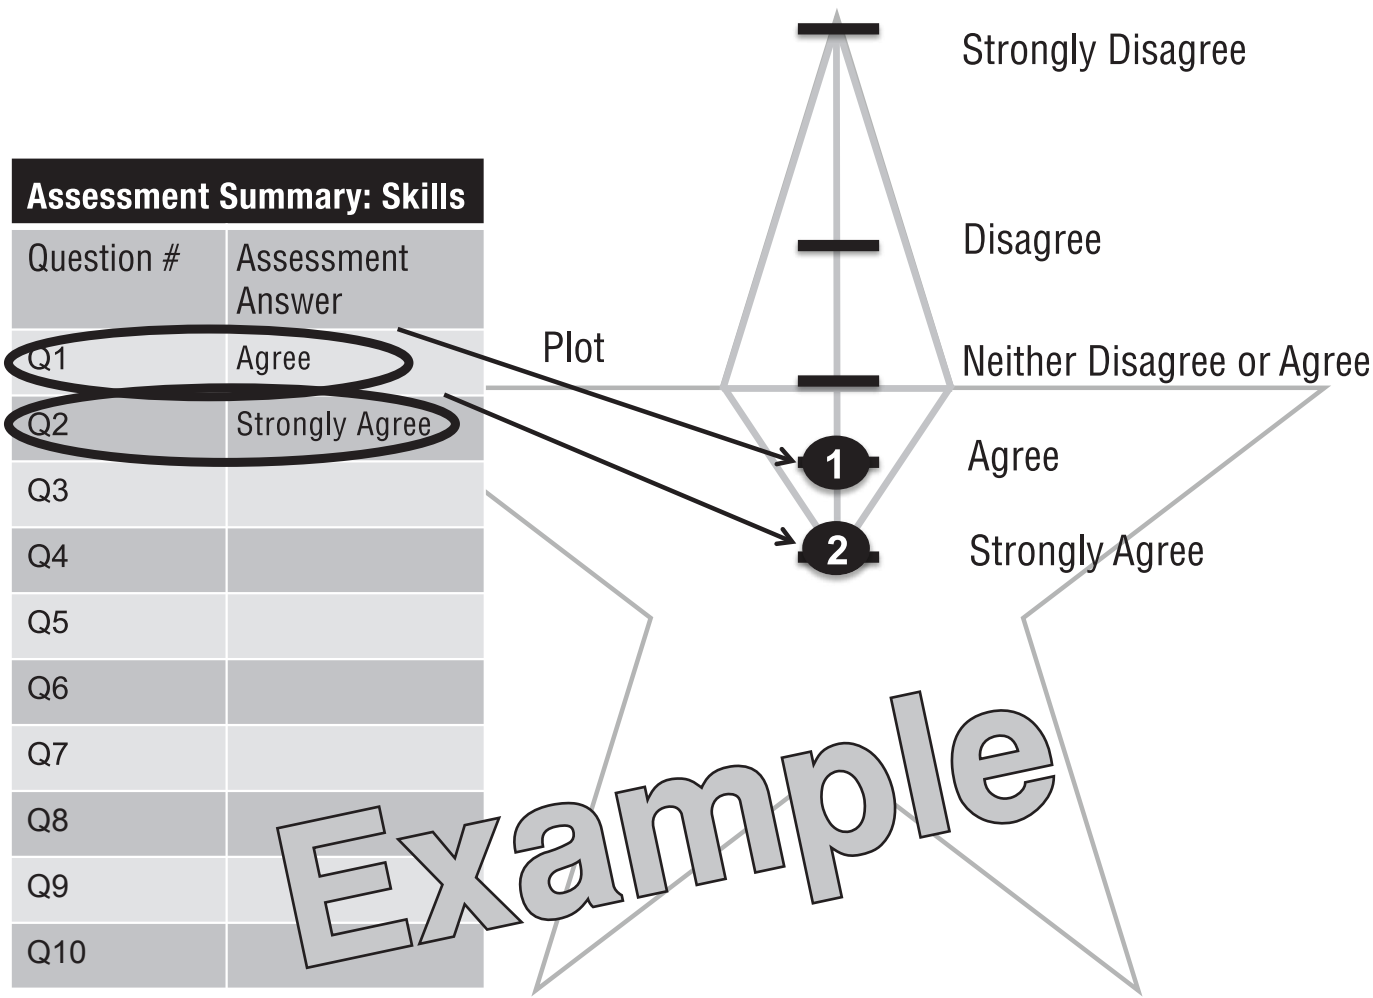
Assessment Summary: Skills

| Question # | Assessment Answer |
|---|---|
| Q1 | Agree |
| Q2 | Strongly Agree |
| Q3 | |
| Q4 | |
| Q5 | |
| Q6 | |
| Q7 | |
| Q8 | |
| Q9 | |
| Q10 | |

Plot

Strongly Disagree

Disagree

Neither Disagree or Agree

1 Agree

2 Strongly Agree

Example